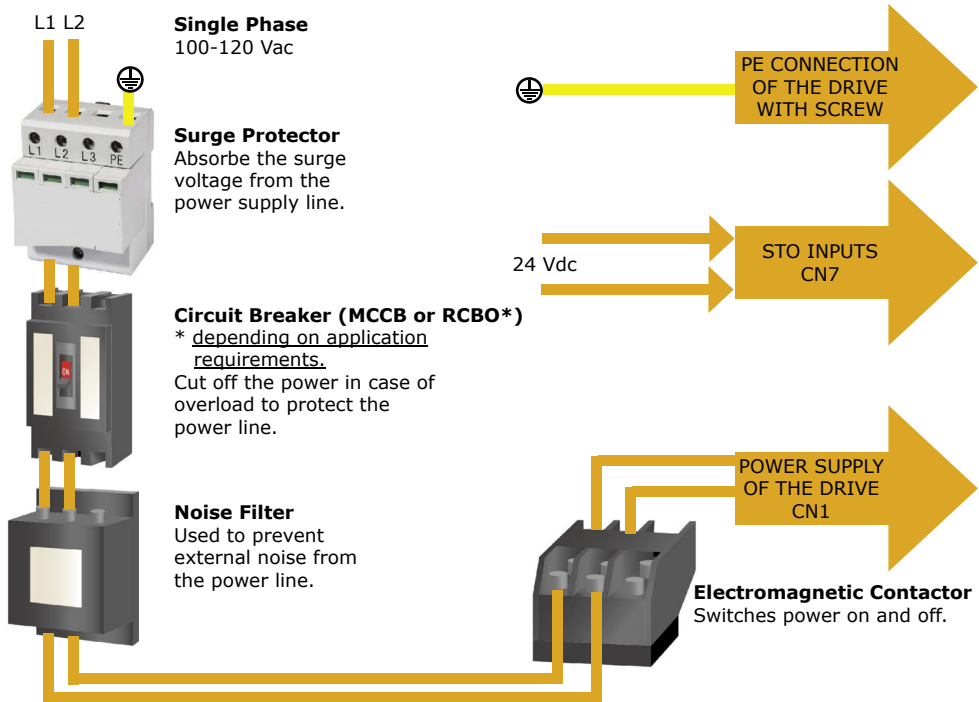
L1 L2

Single Phase
100-120 Vac

L1 L2 L3 PE

Surge Protector
Absorbe the surge voltage from the power supply line.

ON

Circuit Breaker (MCCB or RCBO*)
* depending on application requirements.
Cut off the power in case of overload to protect the power line.

Noise Filter
Used to prevent external noise from the power line.

PE CONNECTION OF THE DRIVE WITH SCREW

24 Vdc

STO INPUTS CN7

POWER SUPPLY OF THE DRIVE CN1

Electromagnetic Contactor
Switches power on and off.